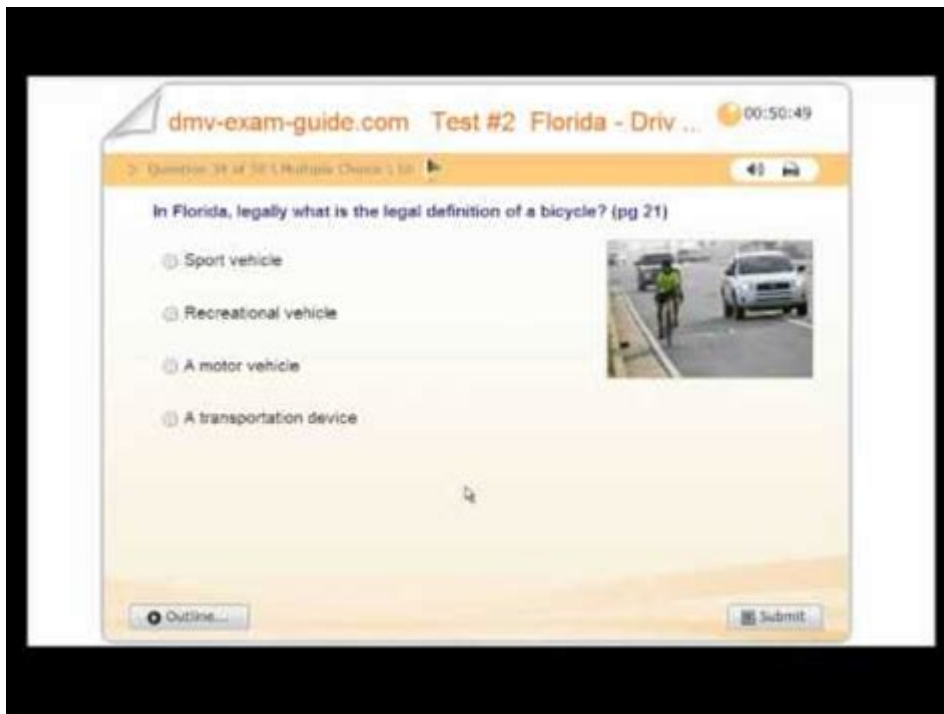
dmv-exam-guide.com Test #2 Florida - Driv ...

00:50:49

Question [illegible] of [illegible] (Multiple Choice) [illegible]

In Florida, legally what is the legal definition of a bicycle? (pg 21)

Sport vehicle

Recreational vehicle

A motor vehicle

A transportation device

Outline...

Submit